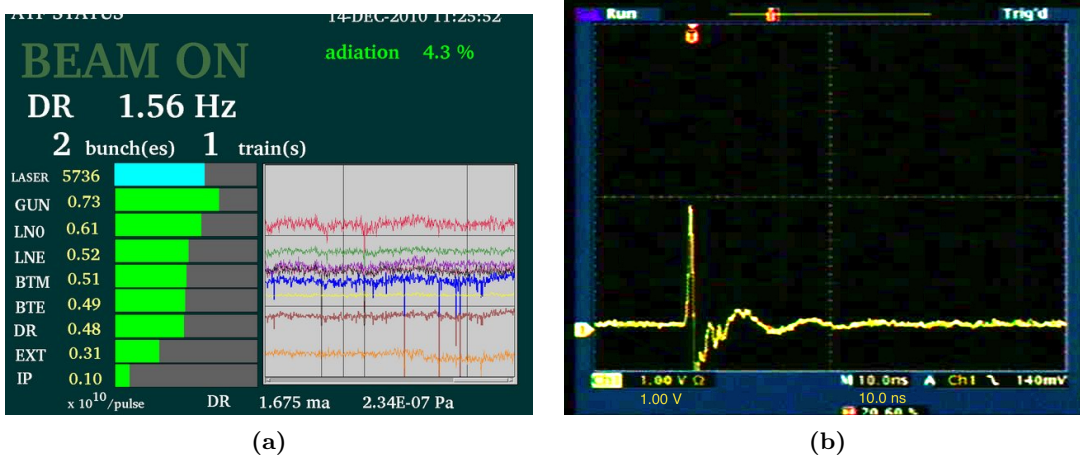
ATF STATUS 14-DEC-2010 11:25:52

BEAM ON

adiation 4.3 %

DR 1.56 Hz

2 bunch(es) 1 train(s)

LASER 5736
GUN 0.73
LN0 0.61
LNE 0.52
BTM 0.51
BTE 0.49
DR 0.48
EXT 0.31
IP 0.10

x $10^{10}$/pulse DR 1.675 ma 2.34E-07 Pa

(a)

Run Trig'd

Ch1 1.00 V Ω M 10.0ns A Ch1 140mV
1.00 V 10.0 ns
20.60 %

(b)